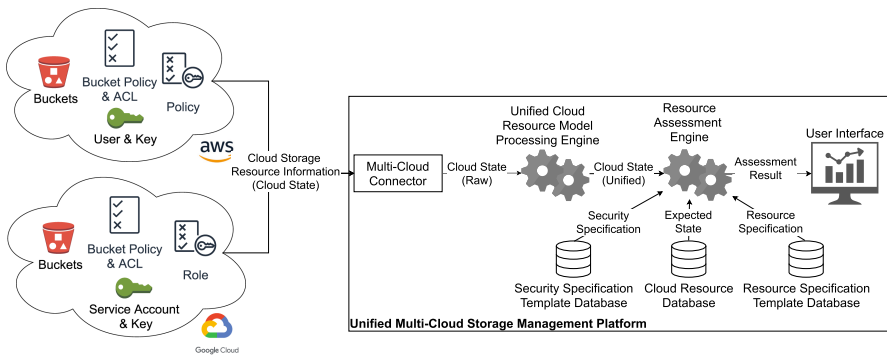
Buckets

Bucket Policy & ACL

Policy

User & Key

aws

Cloud Storage Resource Information (Cloud State)

Buckets

Bucket Policy & ACL

Role

Service Account & Key

Google Cloud

Multi-Cloud Connector

Cloud State (Raw)

Unified Cloud Resource Model Processing Engine

Cloud State (Unified)

Resource Assessment Engine

Assessment Result

User Interface

Security Specification

Expected State

Resource Specification

Security Specification Template Database

Cloud Resource Database

Resource Specification Template Database

Unified Multi-Cloud Storage Management Platform